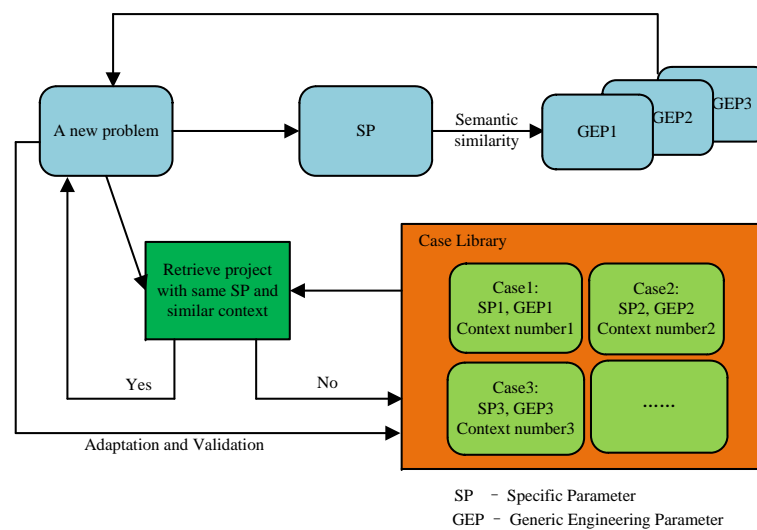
A new problem

SP

Semantic similarity

GEP1

GEP2

GEP3

Retrieve project with same SP and similar context

Case Library

Case1: SP1, GEP1 Context number1

Case2: SP2, GEP2 Context number2

Case3: SP3, GEP3 Context number3

......

Yes

No

Adaptation and Validation

SP – Specific Parameter

GEP – Generic Engineering Parameter